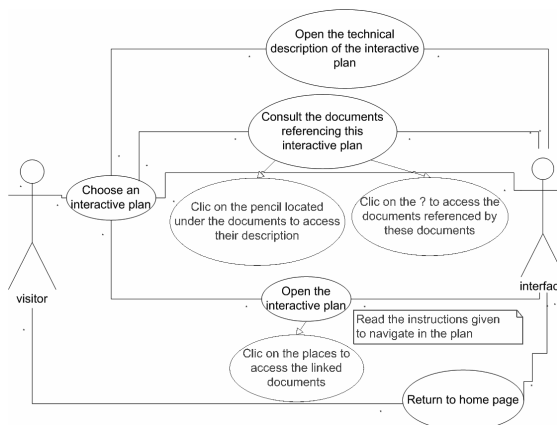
Open the technical description of the interactive plan

Consult the documents referencing this interactive plan

Choose an interactive plan

Clic on the pencil located under the documents to access their description

Clic on the ? to access the documents referenced by these documents

visitor

interfac

Open the interactive plan

Read the instructions given to navigate in the plan

Clic on the places to access the linked documents

Return to home page